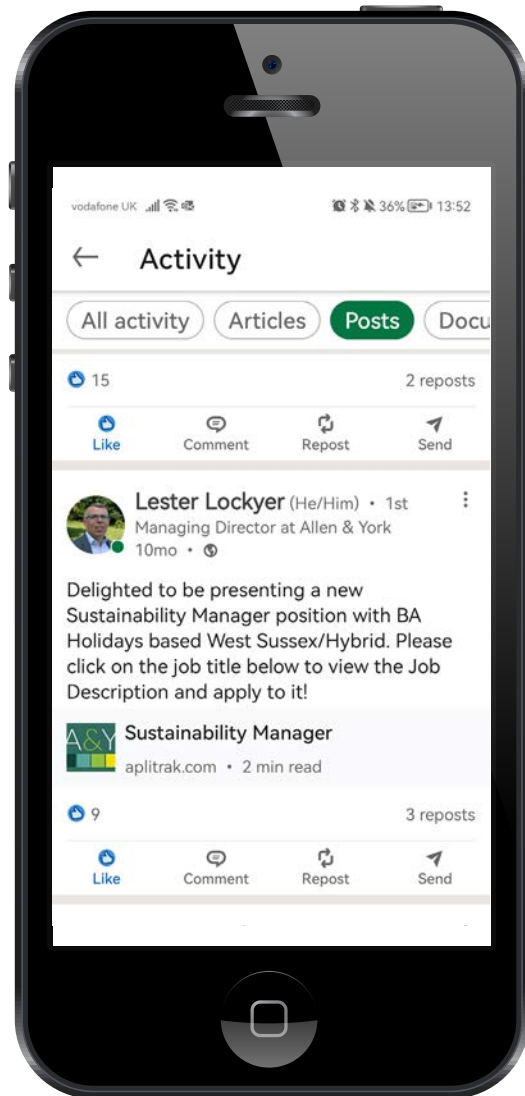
vodafone UK 36% 13:52

Activity

All activity Articles Posts Docu

15 2 reposts

Like Comment Repost Send

Lester Lockyer (He/Him) • 1st
Managing Director at Allen & York
10mo •

Delighted to be presenting a new Sustainability Manager position with BA Holidays based West Sussex/Hybrid. Please click on the job title below to view the Job Description and apply to it!

A&Y

Sustainability Manager
aplitrak.com • 2 min read

9 3 reposts

Like Comment Repost Send